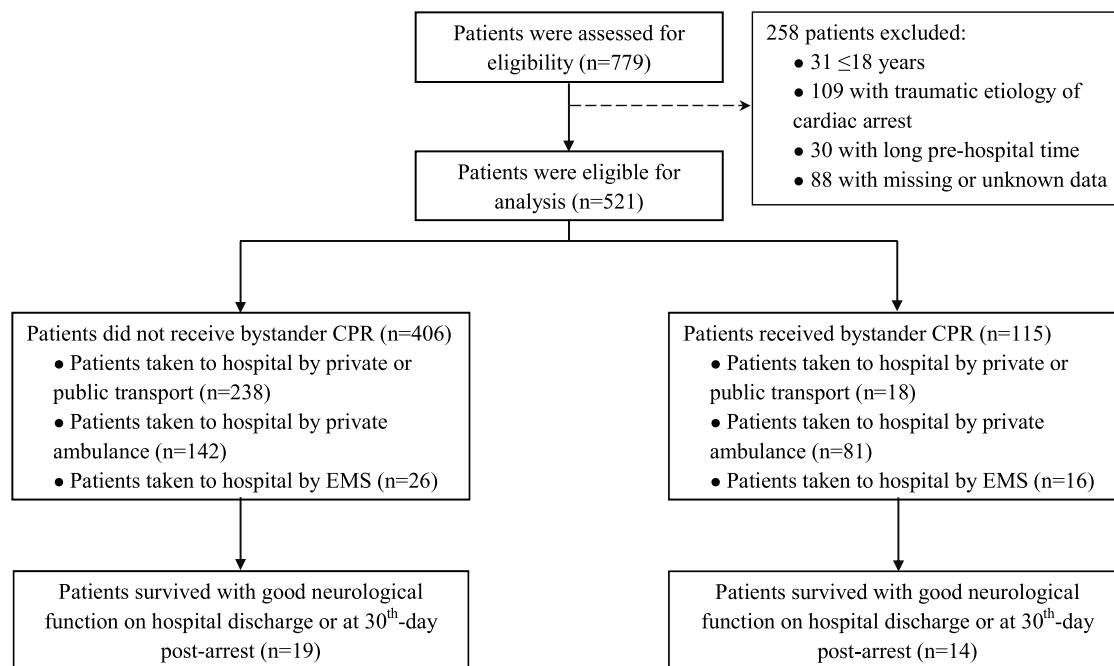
Patients were assessed for eligibility (n=779)

258 patients excluded:
• 31 ≤18 years
• 109 with traumatic etiology of cardiac arrest
• 30 with long pre-hospital time
• 88 with missing or unknown data

Patients were eligible for analysis (n=521)

Patients did not receive bystander CPR (n=406)
• Patients taken to hospital by private or public transport (n=238)
• Patients taken to hospital by private ambulance (n=142)
• Patients taken to hospital by EMS (n=26)

Patients received bystander CPR (n=115)
• Patients taken to hospital by private or public transport (n=18)
• Patients taken to hospital by private ambulance (n=81)
• Patients taken to hospital by EMS (n=16)

Patients survived with good neurological function on hospital discharge or at 30$^{th}$-day post-arrest (n=19)

Patients survived with good neurological function on hospital discharge or at 30$^{th}$-day post-arrest (n=14)